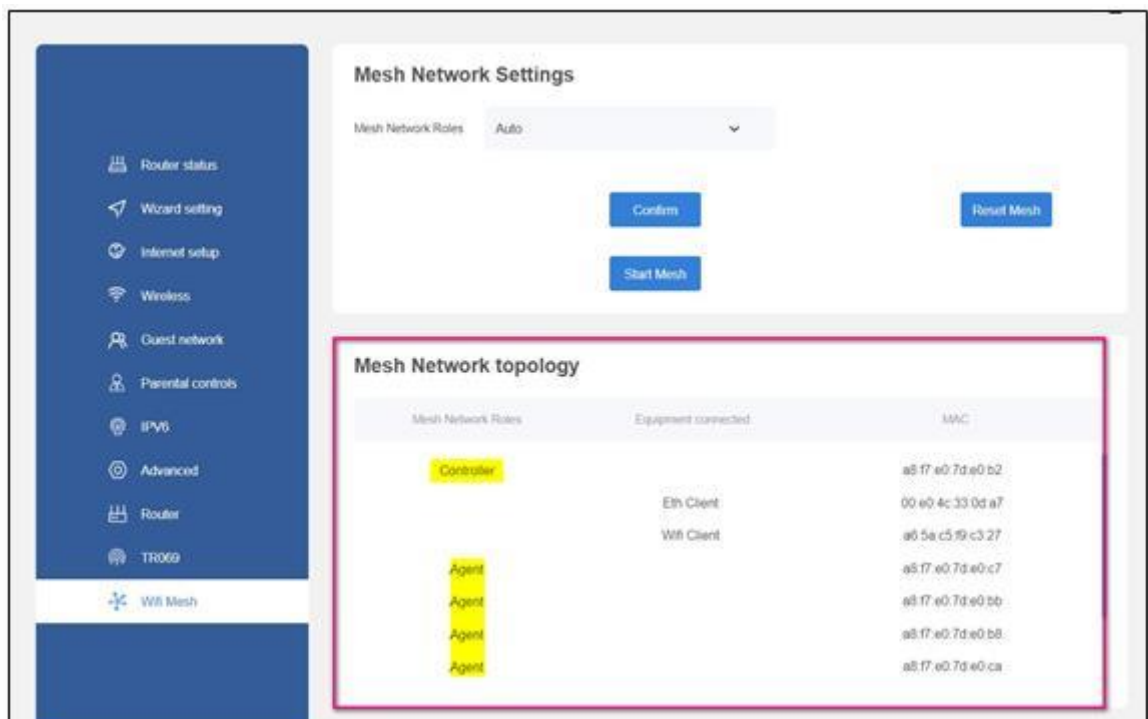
Router status
Wizard setting
Internet setup
Wireless
Guest network
Parental controls
IPV6
Advanced
Router
TR069
Wifi Mesh

Mesh Network Settings

Mesh Network Roles Auto

Confirm

Reset Mesh

Start Mesh

Mesh Network topology

| Mesh Network Roles | Equipment connected | MAC |
|---|---|---|
| Controller | | a8:f7:e0:7d:e0:b2 |
| | Eth Client | 00:e0:4c:33:0d:a7 |
| | Wifi Client | a6:5a:c5:f9:c3:27 |
| Agent | | a8:f7:e0:7d:e0:c7 |
| Agent | | a8:f7:e0:7d:e0:bb |
| Agent | | a8:f7:e0:7d:e0:b8 |
| Agent | | a8:f7:e0:7d:e0:ca |